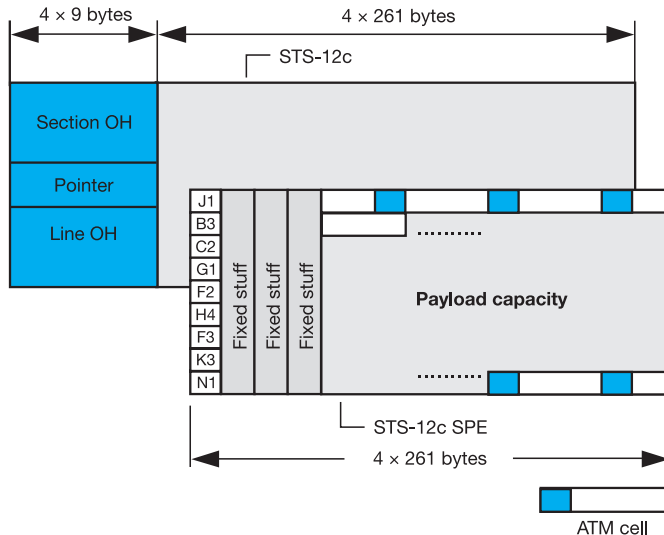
$4 \times 9$ bytes

$4 \times 261$ bytes

STS-12c

Section OH

Pointer

Line OH

J1
B3
C2
G1
F2
H4
F3
K3
N1

Fixed stuff

Fixed stuff

Fixed stuff

Payload capacity

STS-12c SPE

$4 \times 261$ bytes

ATM cell